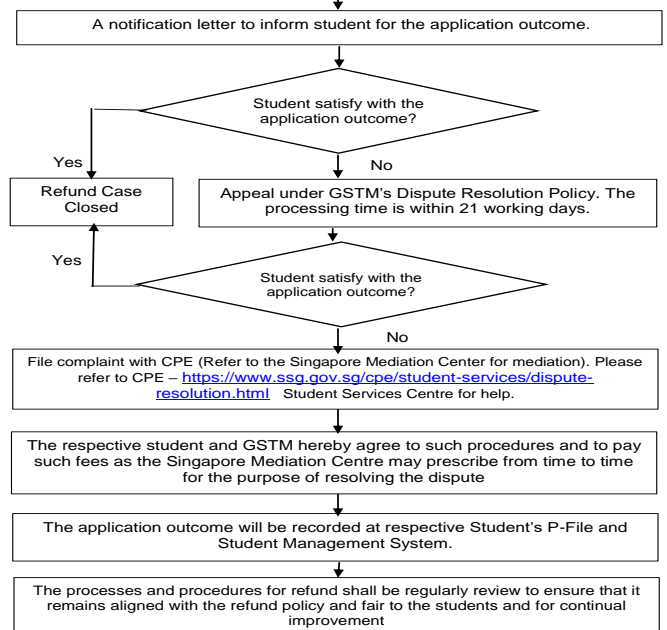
A notification letter to inform student for the application outcome.

Student satisfy with the application outcome?

Yes

No

Refund Case Closed

Appeal under GSTM's Dispute Resolution Policy. The processing time is within 21 working days.

Yes

Student satisfy with the application outcome?

No

File complaint with CPE (Refer to the Singapore Mediation Center for mediation). Please refer to CPE – https://www.ssg.gov.sg/cpe/student-services/dispute-resolution.html Student Services Centre for help.

The respective student and GSTM hereby agree to such procedures and to pay such fees as the Singapore Mediation Centre may prescribe from time to time for the purpose of resolving the dispute

The application outcome will be recorded at respective Student's P-File and Student Management System.

The processes and procedures for refund shall be regularly review to ensure that it remains aligned with the refund policy and fair to the students and for continual improvement